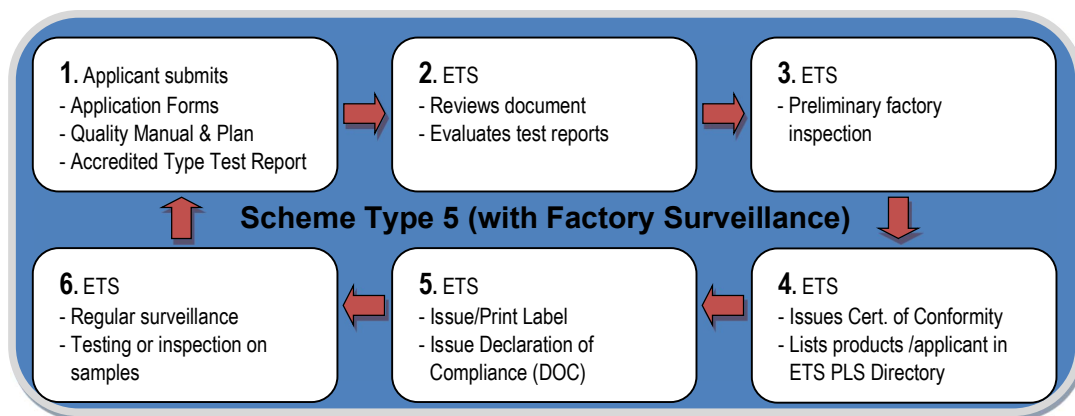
**1.** Applicant submits
- Application Forms
- Quality Manual & Plan
- Accredited Type Test Report

**2.** ETS
- Reviews document
- Evaluates test reports

**3.** ETS
- Preliminary factory inspection

Scheme Type 5 (with Factory Surveillance)

**4.** ETS
- Issues Cert. of Conformity
- Lists products /applicant in ETS PLS Directory

**5.** ETS
- Issue/Print Label
- Issue Declaration of Compliance (DOC)

**6.** ETS
- Regular surveillance
- Testing or inspection on samples